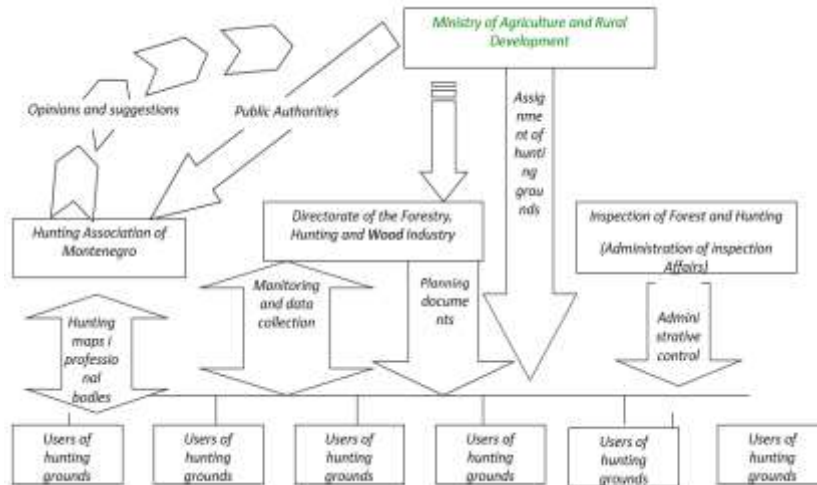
Ministry of Agriculture and Rural Development

Opinions and suggestions

Public Authorities

Assignment of hunting grounds

Hunting Association of Montenegro

Directorate of the Forestry, Hunting and Wood Industry

Inspection of Forest and Hunting

(Administration of inspection Affairs)

Hunting maps i professional bodies

Monitoring and data collection

Planning documents

Administrative control

Users of hunting grounds

Users of hunting grounds

Users of hunting grounds

Users of hunting grounds

Users of hunting grounds

Users of hunting grounds